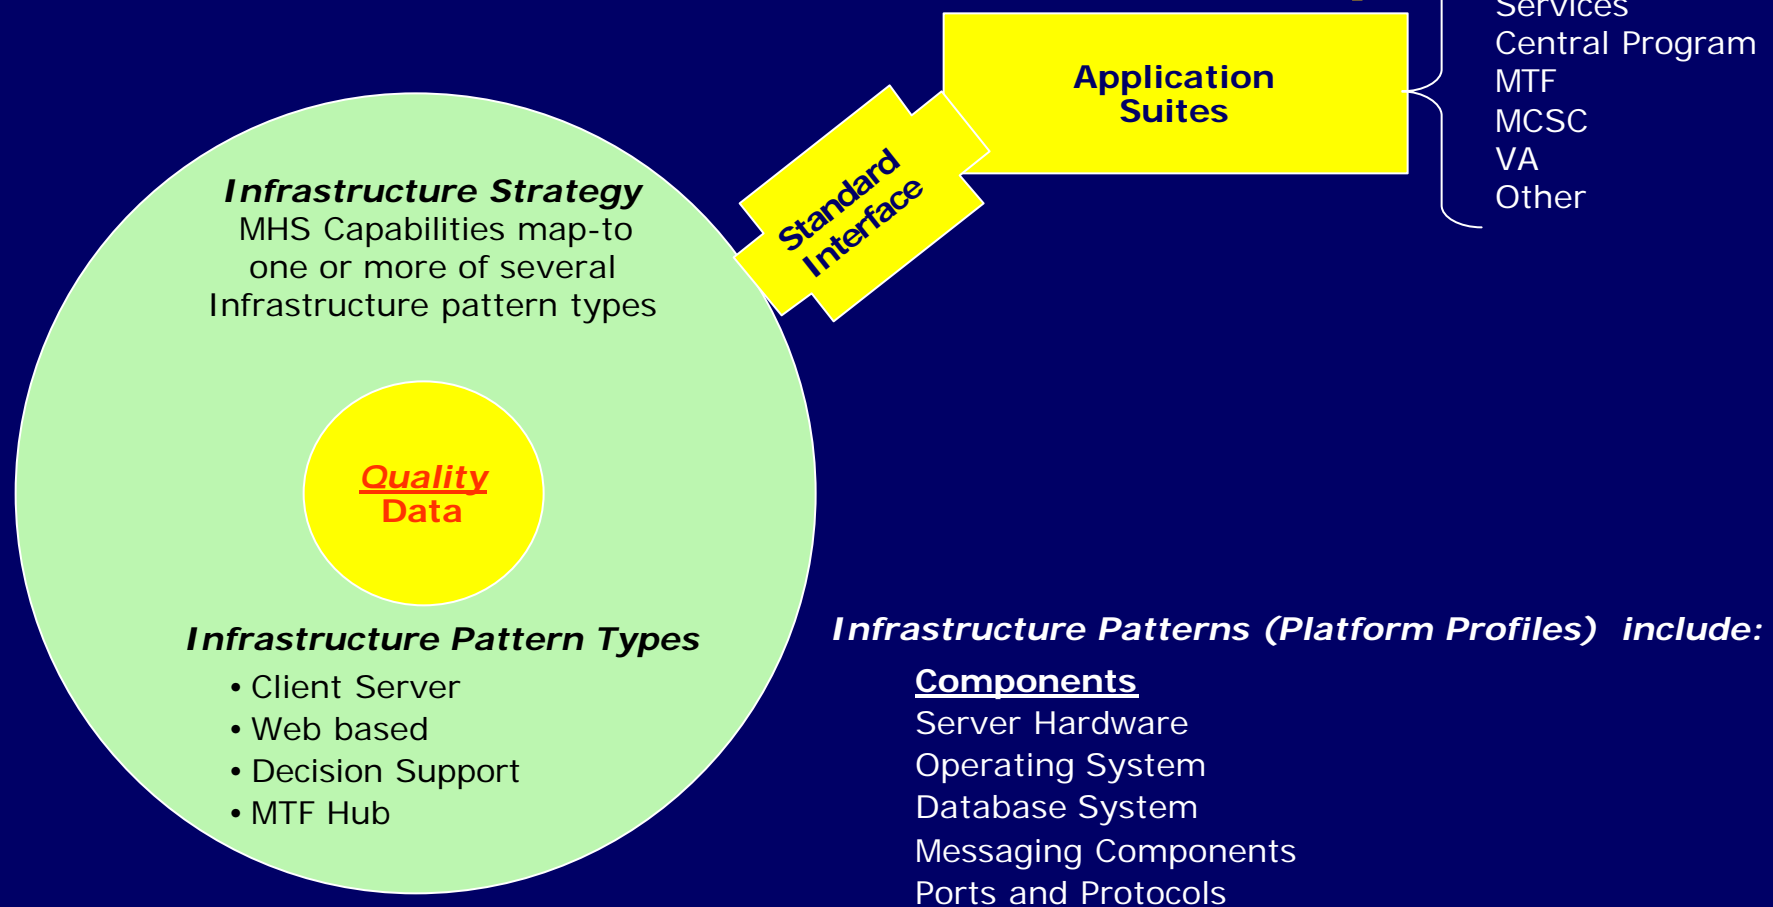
Application Suites

Services
Central Program
MTF
MCSC
VA
Other

Standard Interface

Infrastructure Strategy
MHS Capabilities map-to one or more of several Infrastructure pattern types

Quality Data

Infrastructure Pattern Types
• Client Server
• Web based
• Decision Support
• MTF Hub

Infrastructure Patterns (Platform Profiles) include:

Components
Server Hardware
Operating System
Database System
Messaging Components
Ports and Protocols